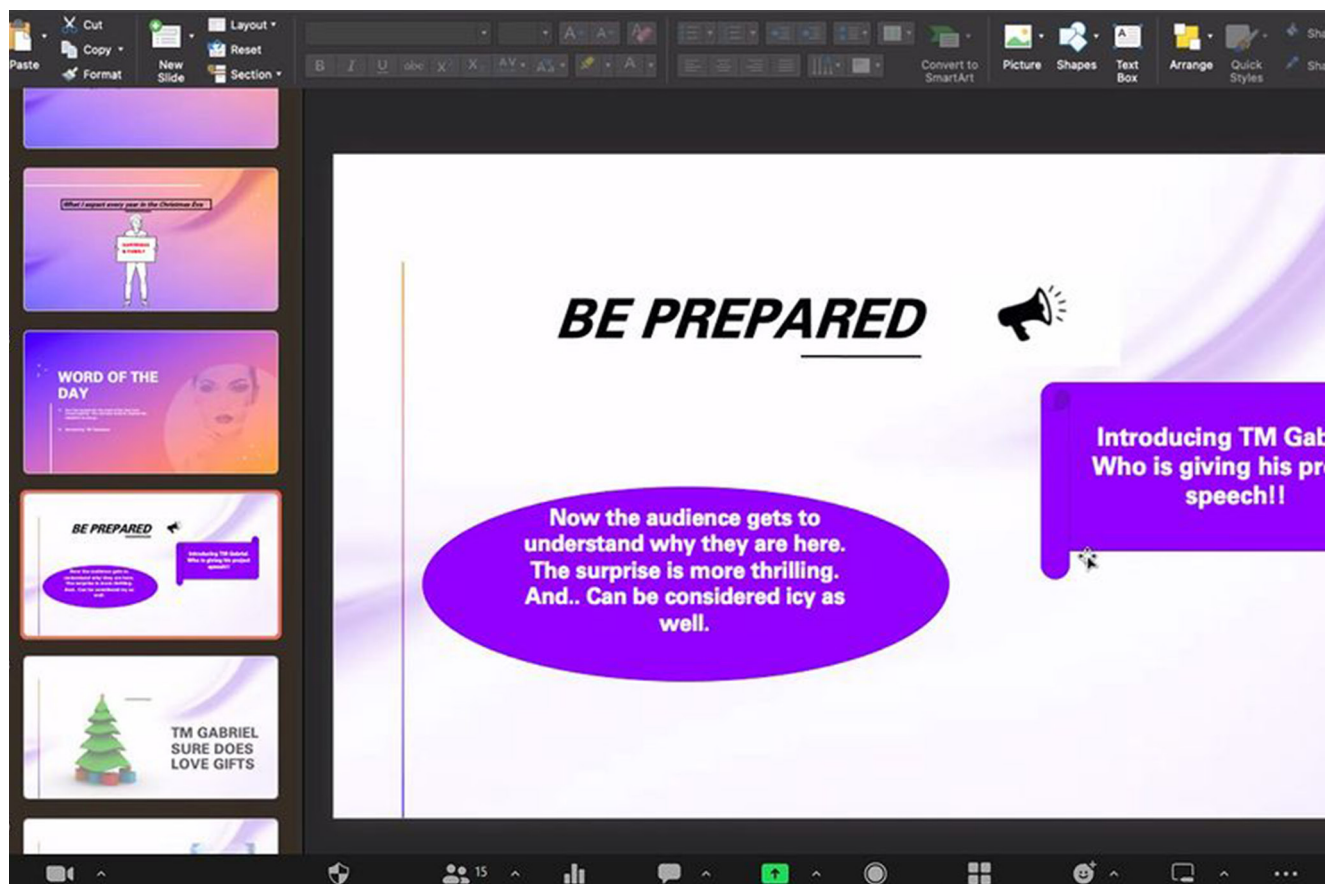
Paste
Cut
Copy
Format
New Slide
Layout
Reset
Section
B I U abc
Convert to SmartArt
Picture
Shapes
Text Box
Arrange
Quick Styles

What I expect every year in the Christmas Eve
WORD OF THE DAY
BE PREPARED
TM GABRIEL SURE DOES LOVE GIFTS

BE PREPARED

Introducing TM Gab
Who is giving his pr
speech!!

Now the audience gets to understand why they are here. The surprise is more thrilling. And.. Can be considered icy as well.

15